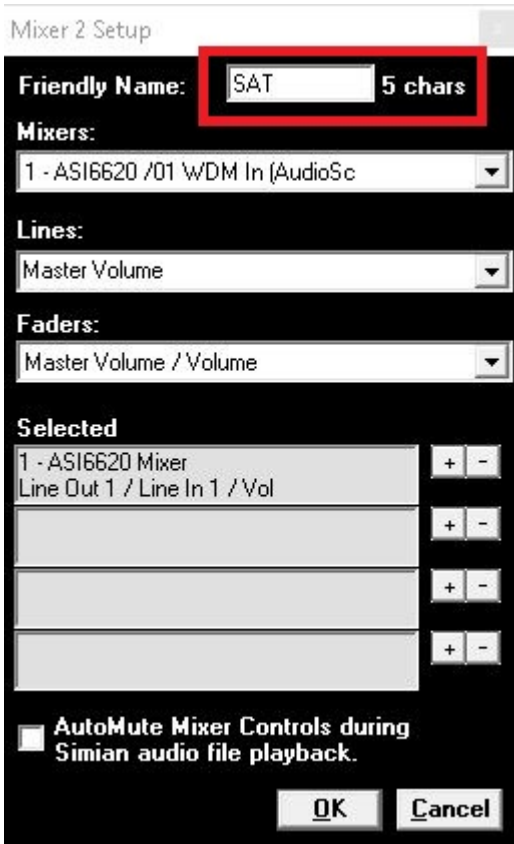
Mixer 2 Setup

Friendly Name: SAT 5 chars

Mixers:

1 - ASI6620 /01 WDM In (AudioSc

Lines:

Master Volume

Faders:

Master Volume / Volume

Selected

1 - ASI6620 Mixer
Line Out 1 / Line In 1 / Vol

+ -

+ -

+ -

+ -

AutoMute Mixer Controls during Simian audio file playback.

OK Cancel